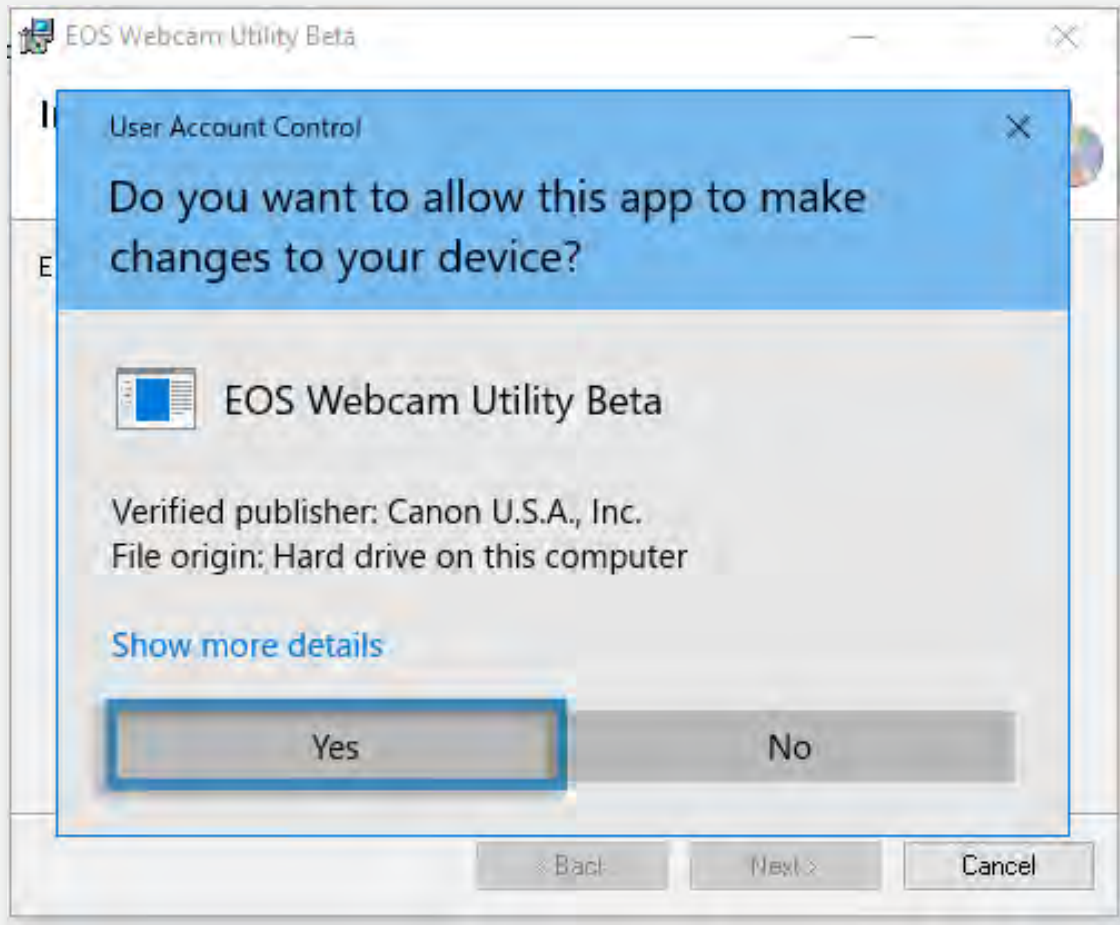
EOS Webcam Utility Beta

User Account Control

Do you want to allow this app to make changes to your device?

EOS Webcam Utility Beta

Verified publisher: Canon U.S.A., Inc.
File origin: Hard drive on this computer

Show more details

Yes

No

< Back

Next >

Cancel